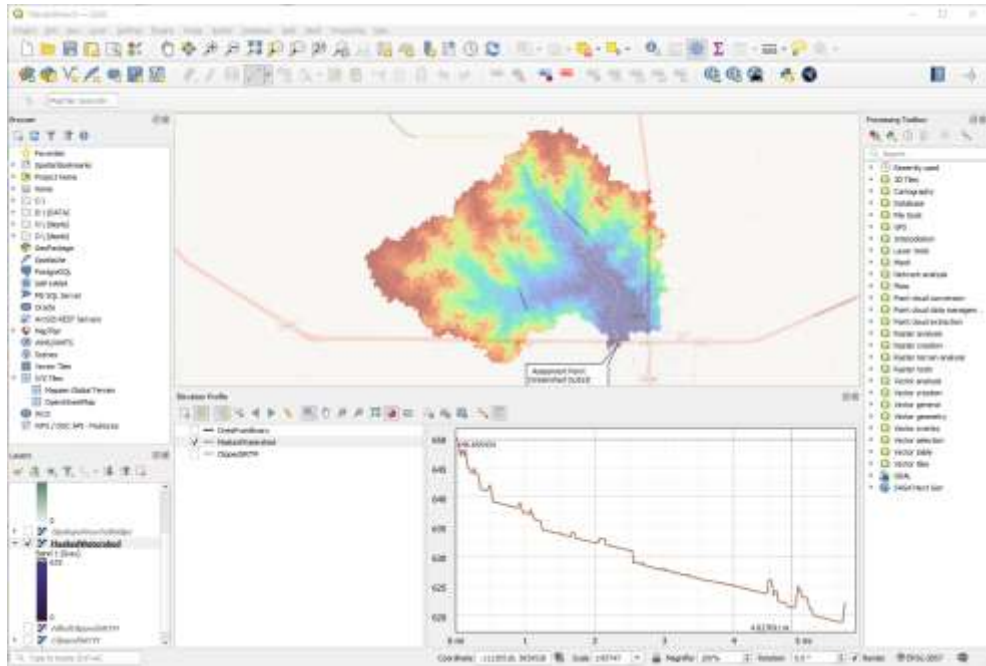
Browser

Favorites
Spatial Bookmarks
Project Home
Home
C:\
D:\ [DATA]
F:\ [Work]
G:\ [Work]
GeoPackage
Geonode
PostgreSQL
SAP HANA
MS SQL Server
Oracle
ArcGIS REST Servers
MapTiler
WMS/WMTS
Scenes
Vector Tiles
XYZ Tiles
Mapzen Global Terrain
OpenStreetMap
WCS
WFS / OGC API - Features

Layers

MaskedWatershed
Band 1 (Gray)
ClippedDTM

Processing Toolbox

Search...
Recently used
3D Tiles
Cartography
Database
File tools
GPS
Interpolation
Layer tools
Mesh
Network analysis
Plots
Point cloud conversion
Point cloud data management
Point cloud extraction
Raster analysis
Raster creation
Raster terrain analysis
Raster tools
Vector analysis
Vector creation
Vector general
Vector geometry
Vector overlay
Vector selection
Vector table
Vector tiles
GDAL
SAGA Next Gen

Assessment Point
(Watershed Outlet)

Elevation Profile

CreekPointBreaks
MaskedWatershed
ClippedDTM

650
645
640
635
630
625
620
0 km
1
2
3
4
5 km

Coordinate
Scale
Magnifier 100%
Rotation 0.0 °
Render
EPSG:2957